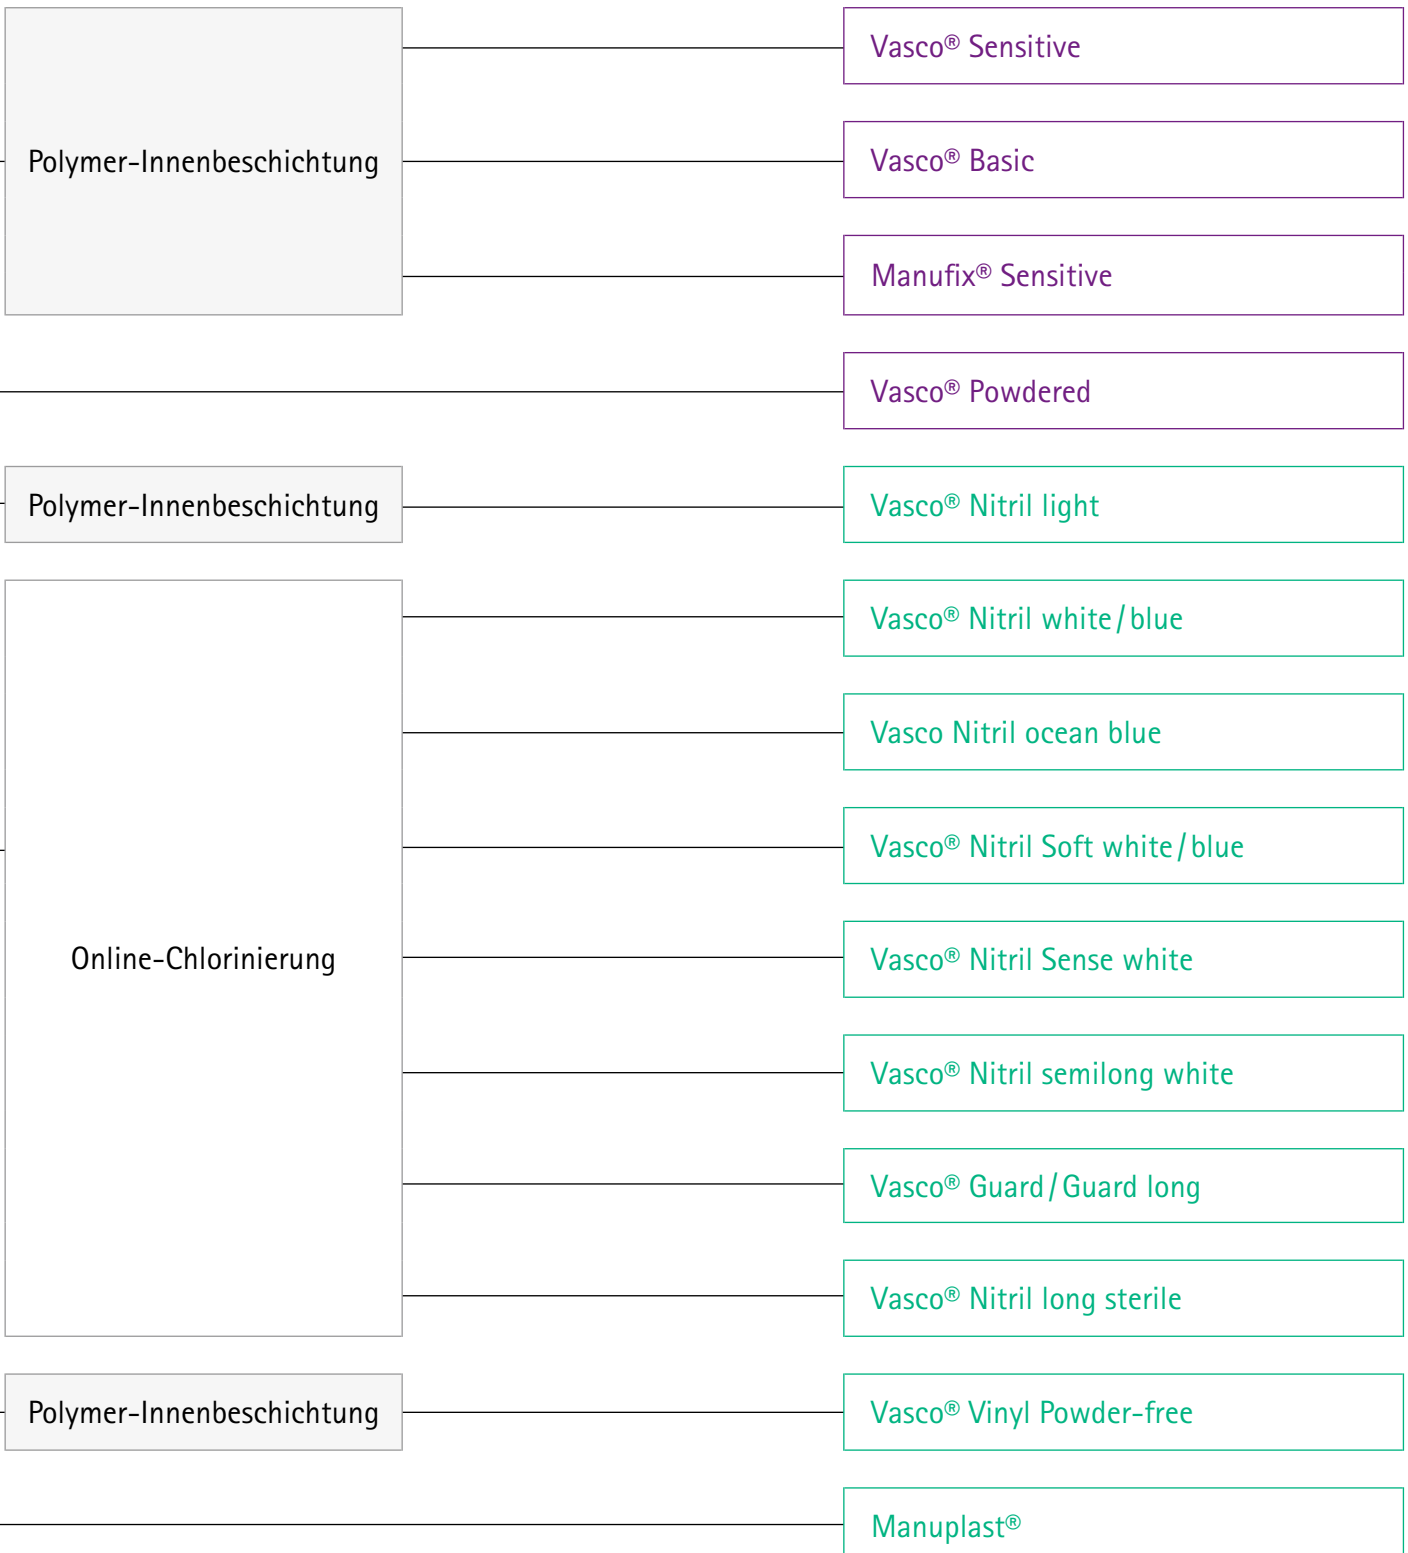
Polymer-Innenbeschichtung

Vasco® Sensitive

Vasco® Basic

Manufix® Sensitive

Vasco® Powdered

Polymer-Innenbeschichtung

Vasco® Nitril light

Online-Chlorinierung

Vasco® Nitril white / blue

Vasco Nitril ocean blue

Vasco® Nitril Soft white / blue

Vasco® Nitril Sense white

Vasco® Nitril semilong white

Vasco® Guard / Guard long

Vasco® Nitril long sterile

Polymer-Innenbeschichtung

Vasco® Vinyl Powder-free

Manuplast®